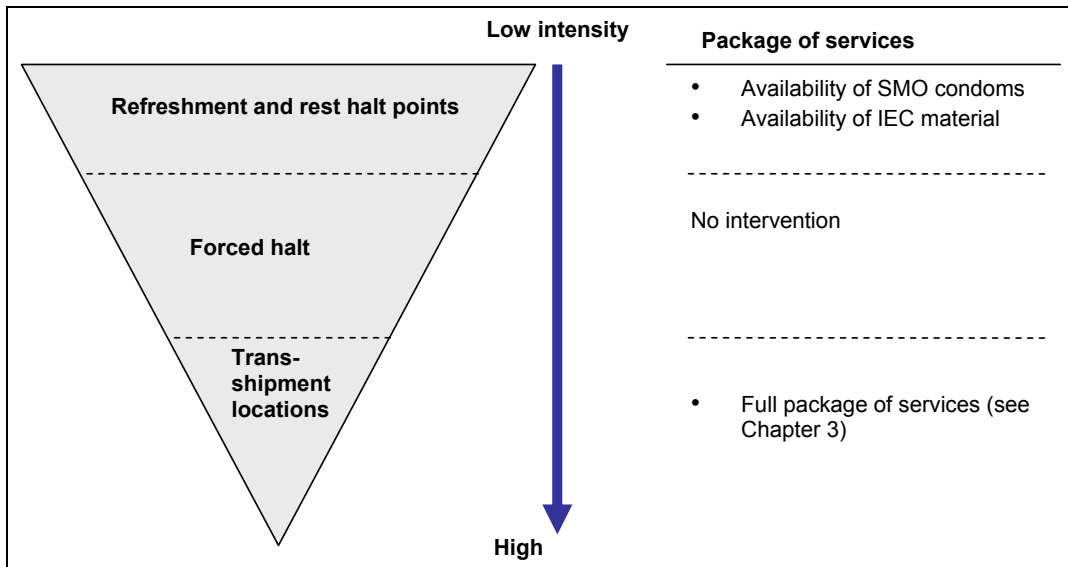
Low intensity

Refreshment and rest halt points

Forced halt

Transshipment locations

High

Package of services

- Availability of SMO condoms
- Availability of IEC material

No intervention

- Full package of services (see Chapter 3)